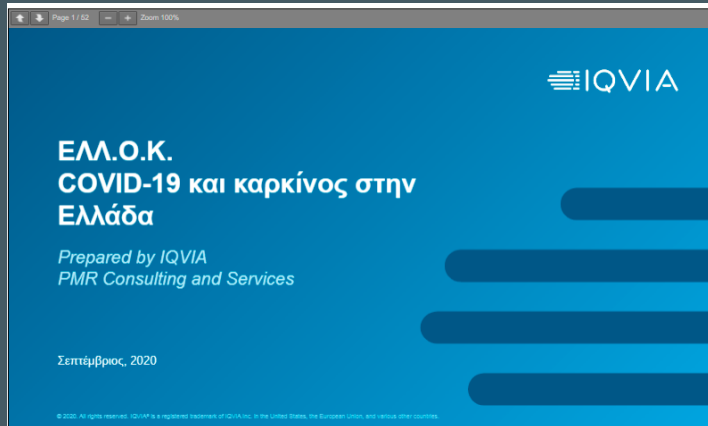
Page 1 / 52 Zoom 100%

IQVIA

ΕΛΛ.Ο.Κ.
COVID-19 και καρκίνος στην Ελλάδα

Prepared by IQVIA
PMR Consulting and Services

Σεπτέμβριος, 2020

© 2020. All rights reserved. IQVIA® is a registered trademark of IQVIA Inc. in the United States, the European Union, and various other countries.